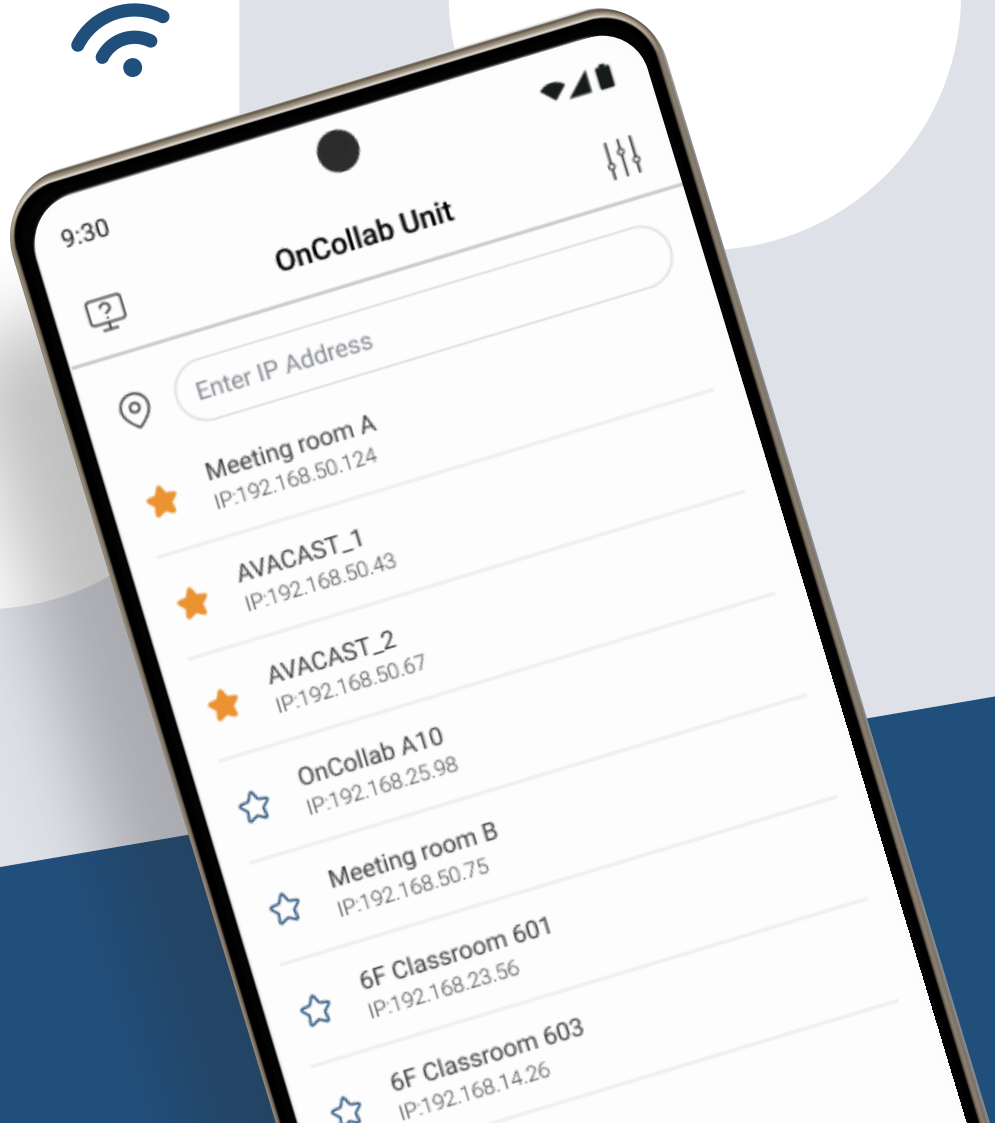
9:30

OnCollab Unit

Enter IP Address

Meeting room A
IP:192.168.50.124

AVACAST_1
IP:192.168.50.43

AVACAST_2
IP:192.168.50.67

OnCollab A10
IP:192.168.25.98

Meeting room B
IP:192.168.50.75

6F Classroom 601
IP:192.168.23.56

6F Classroom 603
IP:192.168.14.26